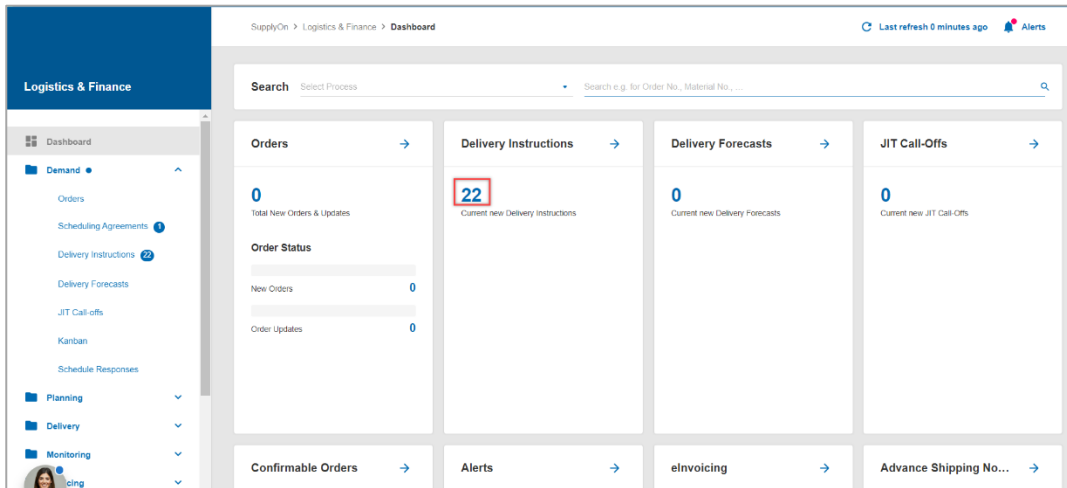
SupplyOn > Logistics & Finance > Dashboard

Last refresh 0 minutes ago Alerts

Logistics & Finance

Dashboard
Demand
Orders
Scheduling Agreements 1
Delivery Instructions 22
Delivery Forecasts
JIT Call-offs
Kanban
Schedule Responses
Planning
Delivery
Monitoring
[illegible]cing

Search Select Process Search e.g. for Order No., Material No., ...

Orders
0
Total New Orders & Updates
Order Status
New Orders 0
Order Updates 0

Delivery Instructions
22
Current new Delivery Instructions

Delivery Forecasts
0
Current new Delivery Forecasts

JIT Call-Offs
0
Current new JIT Call-Offs

Confirmable Orders

Alerts

eInvoicing

Advance Shipping No...